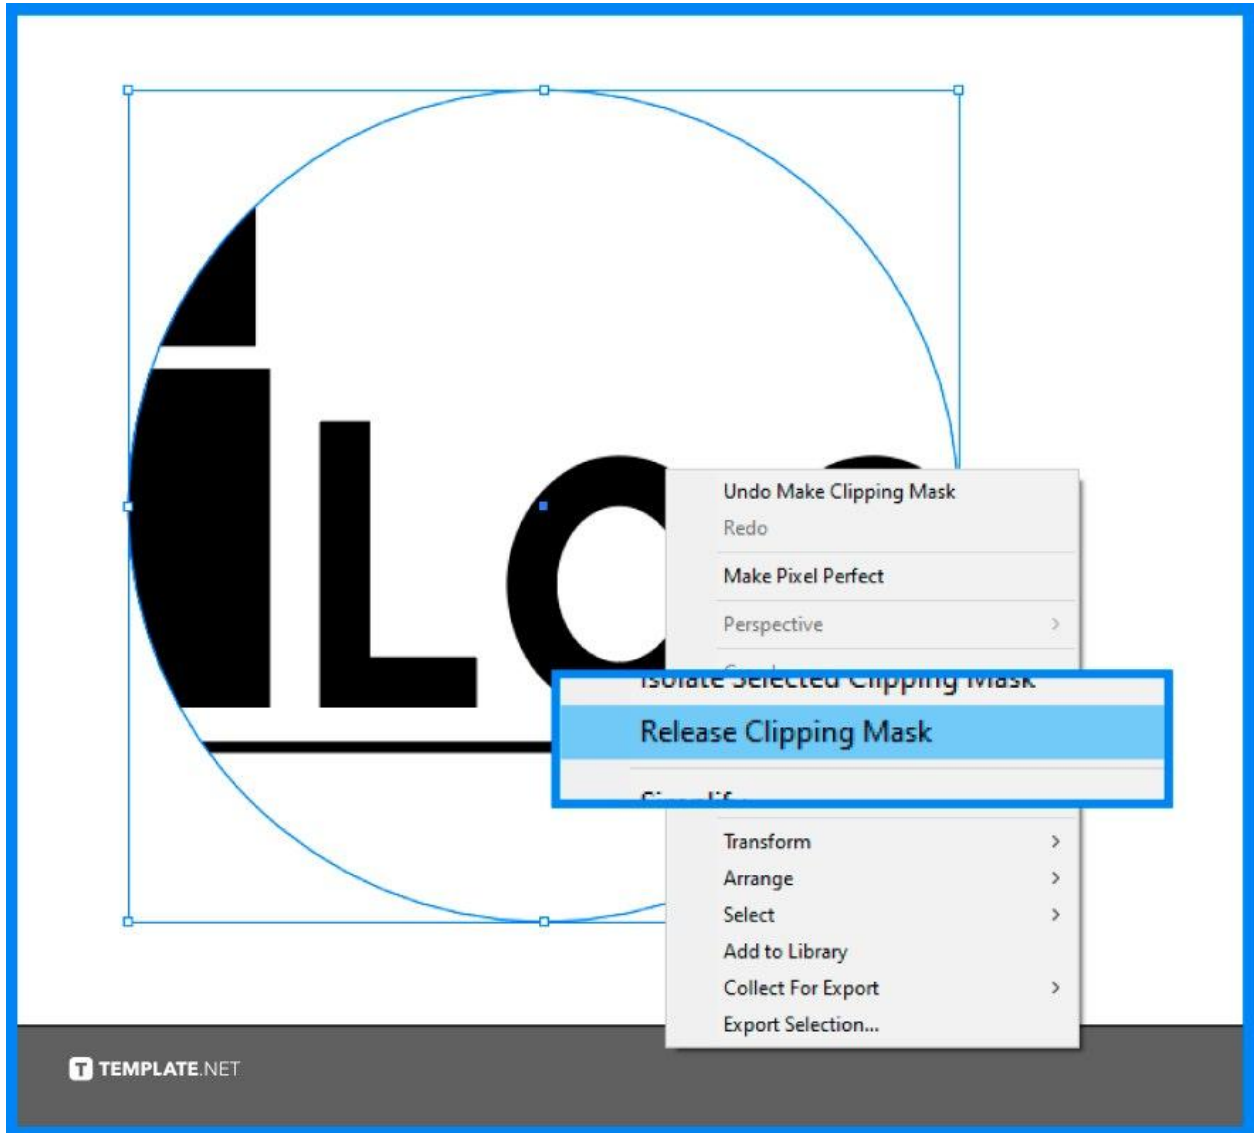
Undo Make Clipping Mask
Redo
Make Pixel Perfect
Perspective >
Isolate Selected Clipping Mask
Release Clipping Mask
Simplify...
Transform >
Arrange >
Select >
Add to Library
Collect For Export >
Export Selection...

TEMPLATE.NET